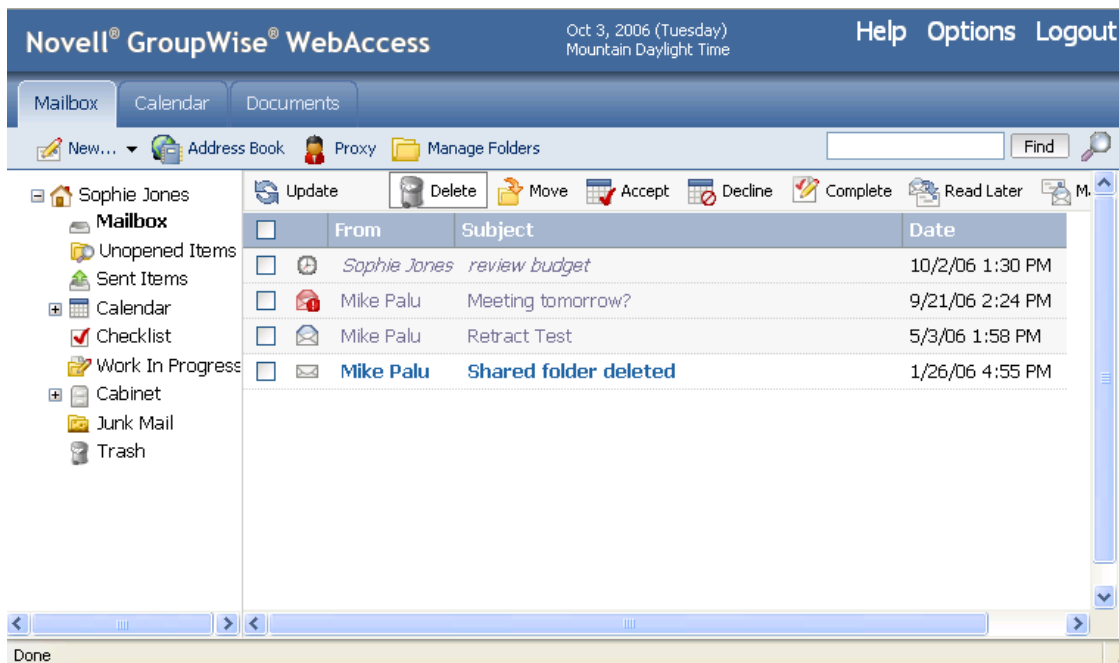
Novell® GroupWise® WebAccess

Oct 3, 2006 (Tuesday)
Mountain Daylight Time

Help Options Logout

Mailbox Calendar Documents

New... Address Book Proxy Manage Folders

Find

Sophie Jones
Mailbox
Unopened Items
Sent Items
Calendar
Checklist
Work In Progress
Cabinet
Junk Mail
Trash

Update Delete Move Accept Decline Complete Read Later M

| | | From | Subject | Date |
|---|---|---|---|---|
| | | Sophie Jones | review budget | 10/2/06 1:30 PM |
| | | Mike Palu | Meeting tomorrow? | 9/21/06 2:24 PM |
| | | Mike Palu | Retract Test | 5/3/06 1:58 PM |
| | | Mike Palu | Shared folder deleted | 1/26/06 4:55 PM |

Done